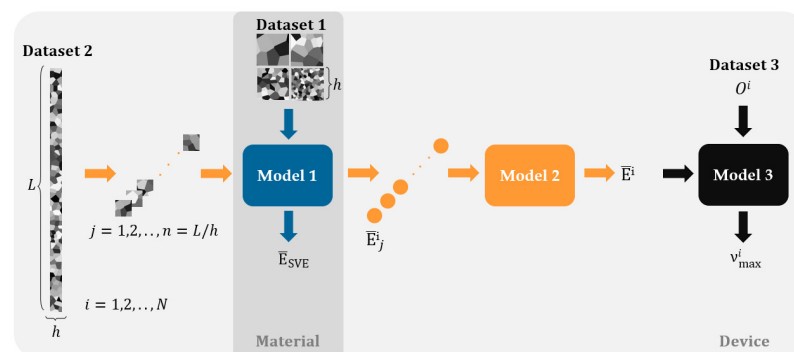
Dataset 1

Dataset 2

$h$

$L$

$j = 1,2,..,n = L/h$

Model 1

$\overline{\mathrm{E}}_{\mathrm{SVE}}$

$\overline{\mathrm{E}}^{\mathrm{i}}_{j}$

Model 2

$\overline{\mathrm{E}}^{\mathrm{i}}$

Dataset 3

$O^{i}$

Model 3

$v^{i}_{\mathrm{max}}$

$i = 1,2,..,N$

$h$

Material

Device